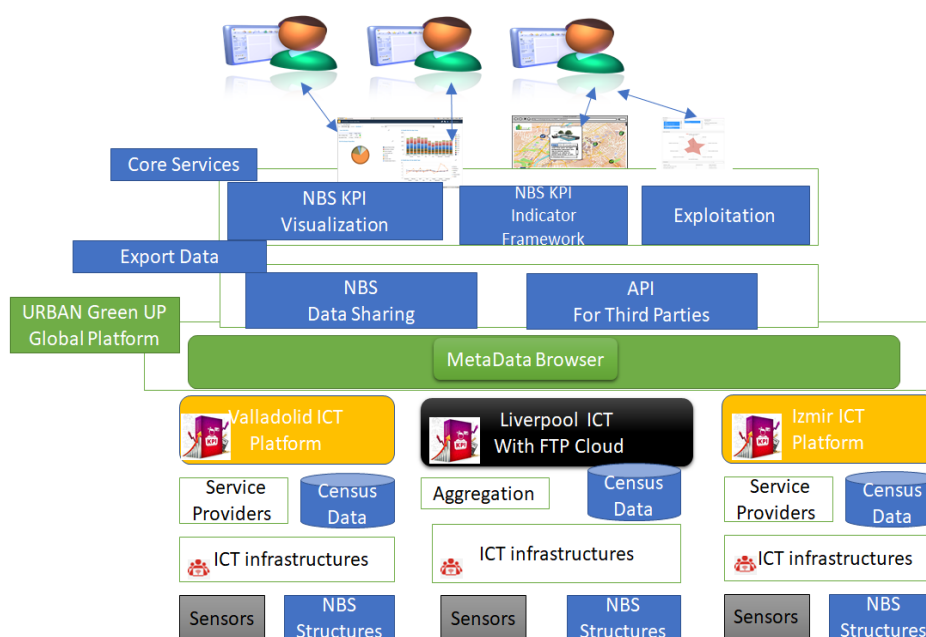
Core Services

NBS KPI Visualization

NBS KPI Indicator Framework

Exploitation

Export Data

NBS Data Sharing

API For Third Parties

URBAN Green UP Global Platform

MetaData Browser

Valladolid ICT Platform

Liverpool ICT With FTP Cloud

Izmir ICT Platform

Service Providers

Census Data

Aggregation

Census Data

Service Providers

Census Data

ICT infrastructures

ICT infrastructures

ICT infrastructures

Sensors

NBS Structures

Sensors

NBS Structures

Sensors

NBS Structures